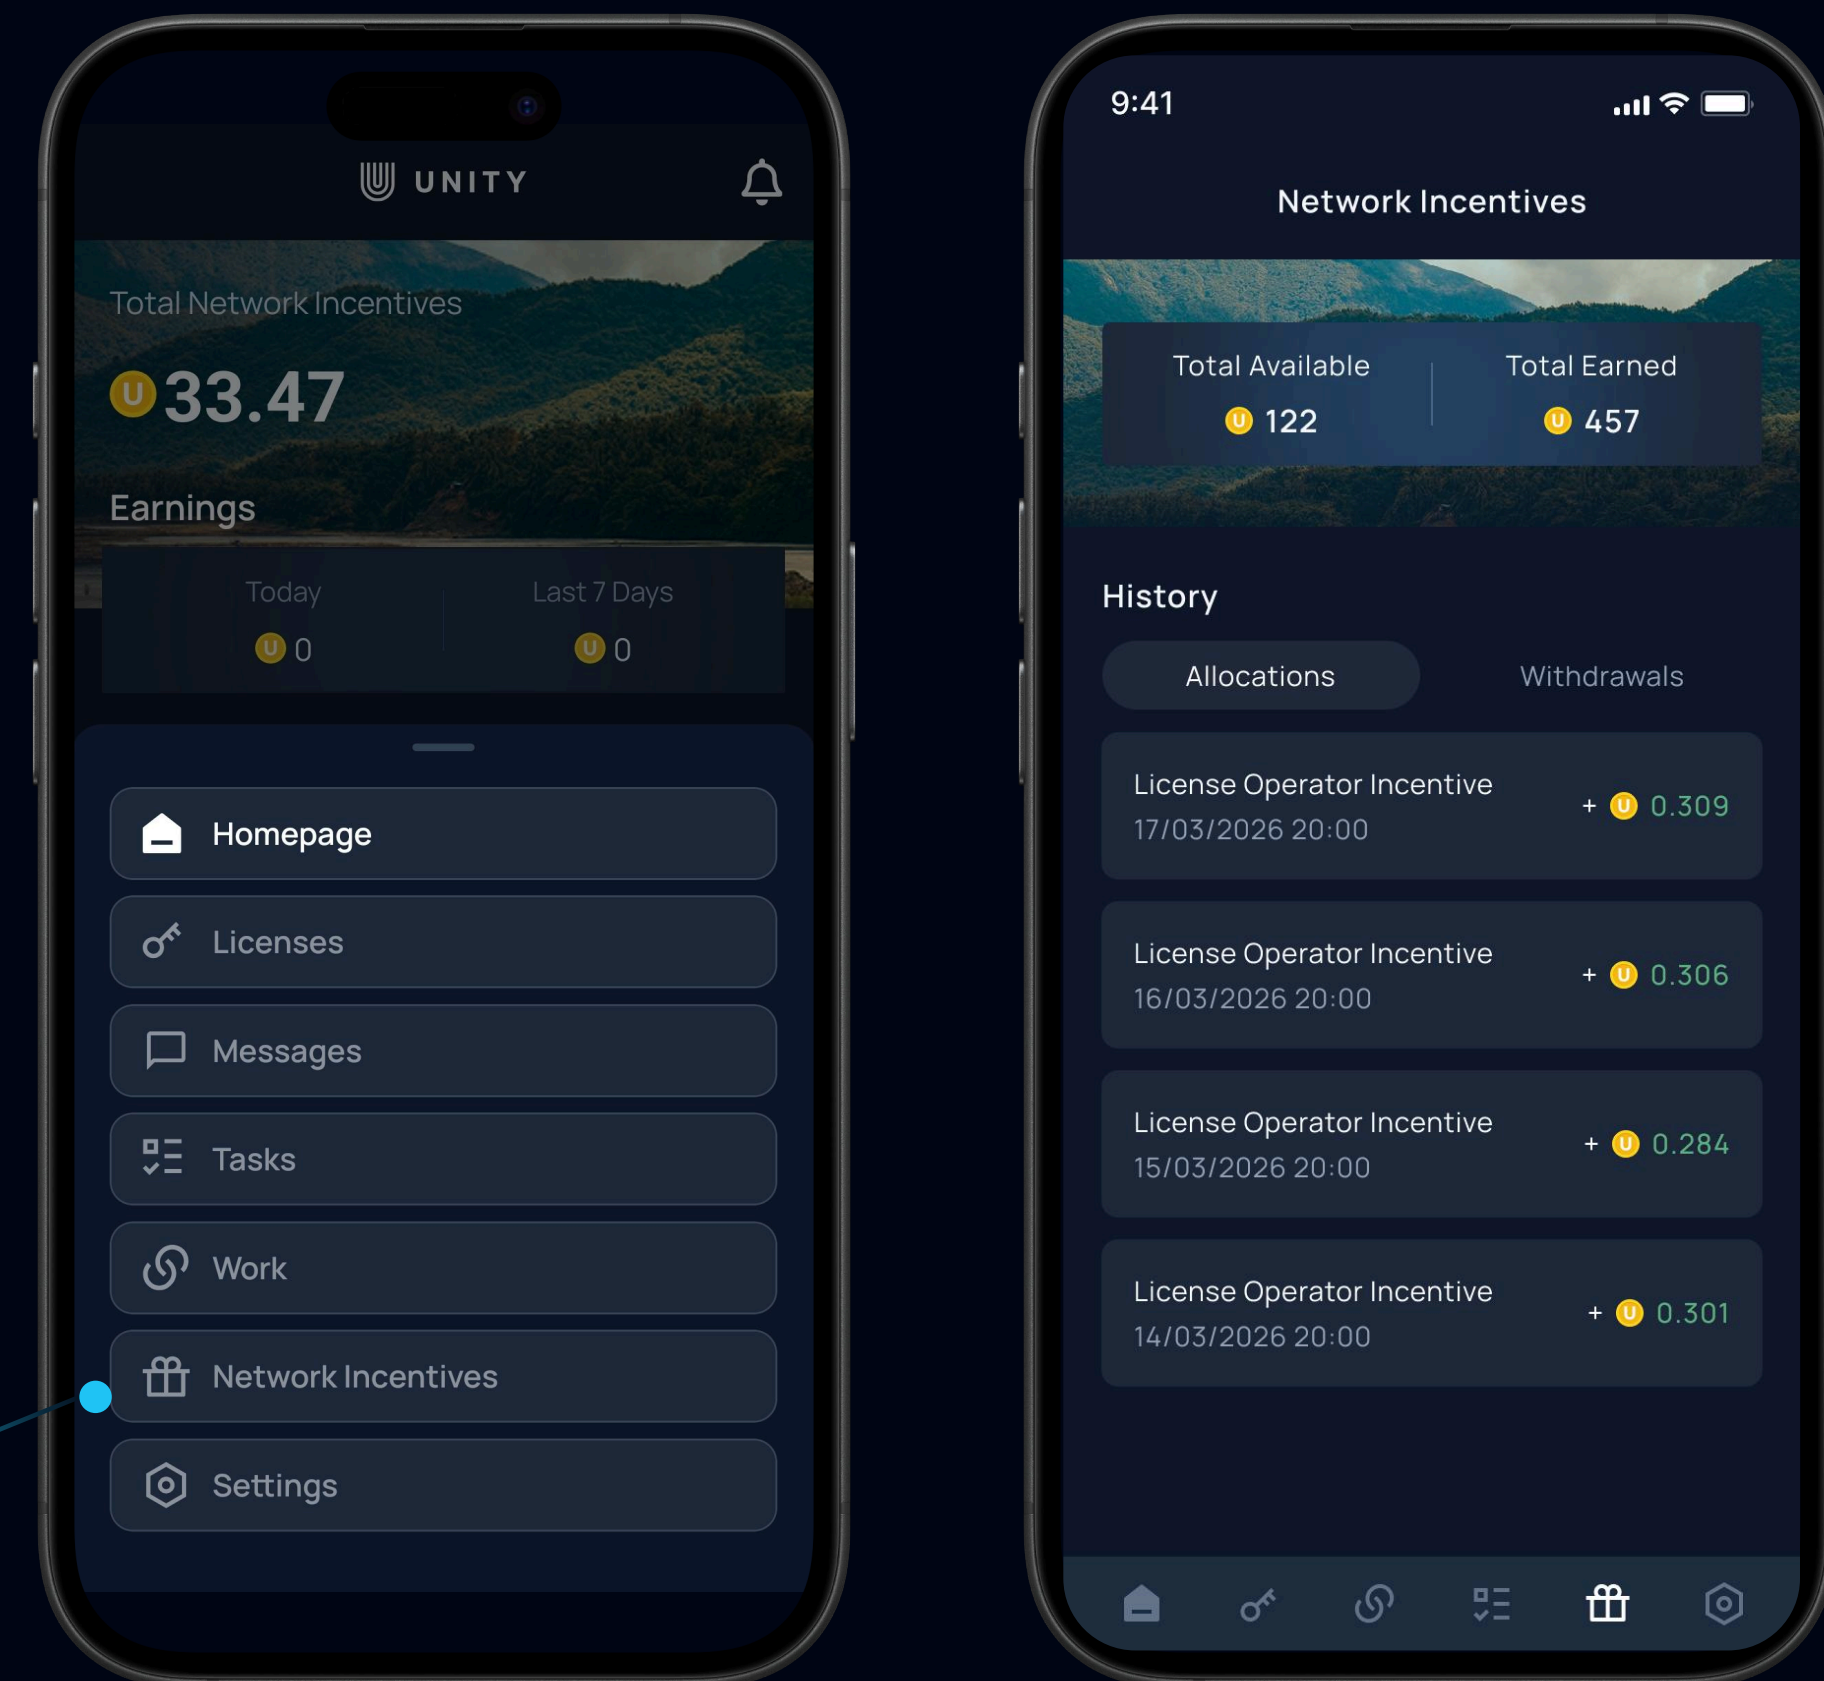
UNITY

Total Network Incentives

U 33.47

Earnings

Today
U 0

Last 7 Days
U 0

Homepage

Licenses

Messages

Tasks

Work

Network Incentives

Settings

9:41

Network Incentives

Total Available
U 122

Total Earned
U 457

History

Allocations

Withdrawals

License Operator Incentive
17/03/2026 20:00
+ U 0.309

License Operator Incentive
16/03/2026 20:00
+ U 0.306

License Operator Incentive
15/03/2026 20:00
+ U 0.284

License Operator Incentive
14/03/2026 20:00
+ U 0.301